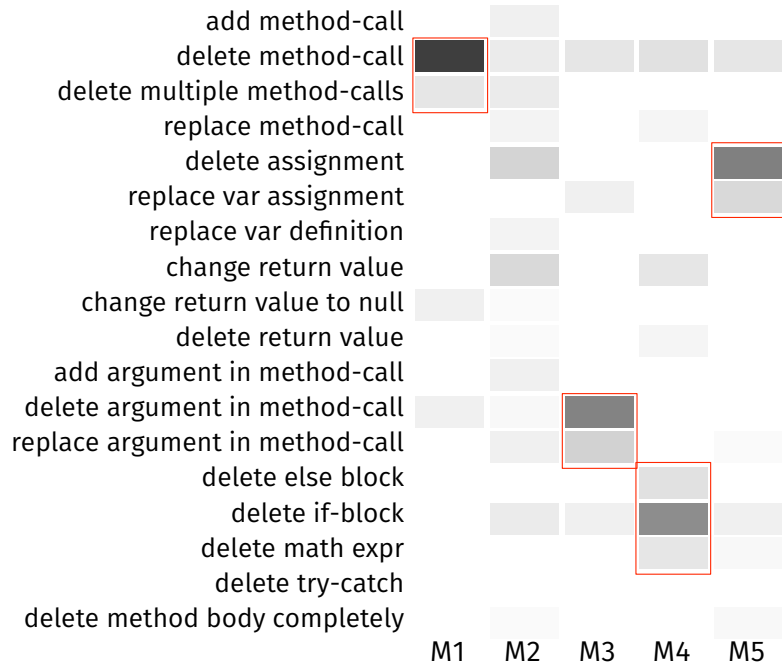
add method-call
delete method-call
delete multiple method-calls
replace method-call
delete assignment
replace var assignment
replace var definition
change return value
change return value to null
delete return value
add argument in method-call
delete argument in method-call
replace argument in method-call
delete else block
delete if-block
delete math expr
delete try-catch
delete method body completely

M1 M2 M3 M4 M5